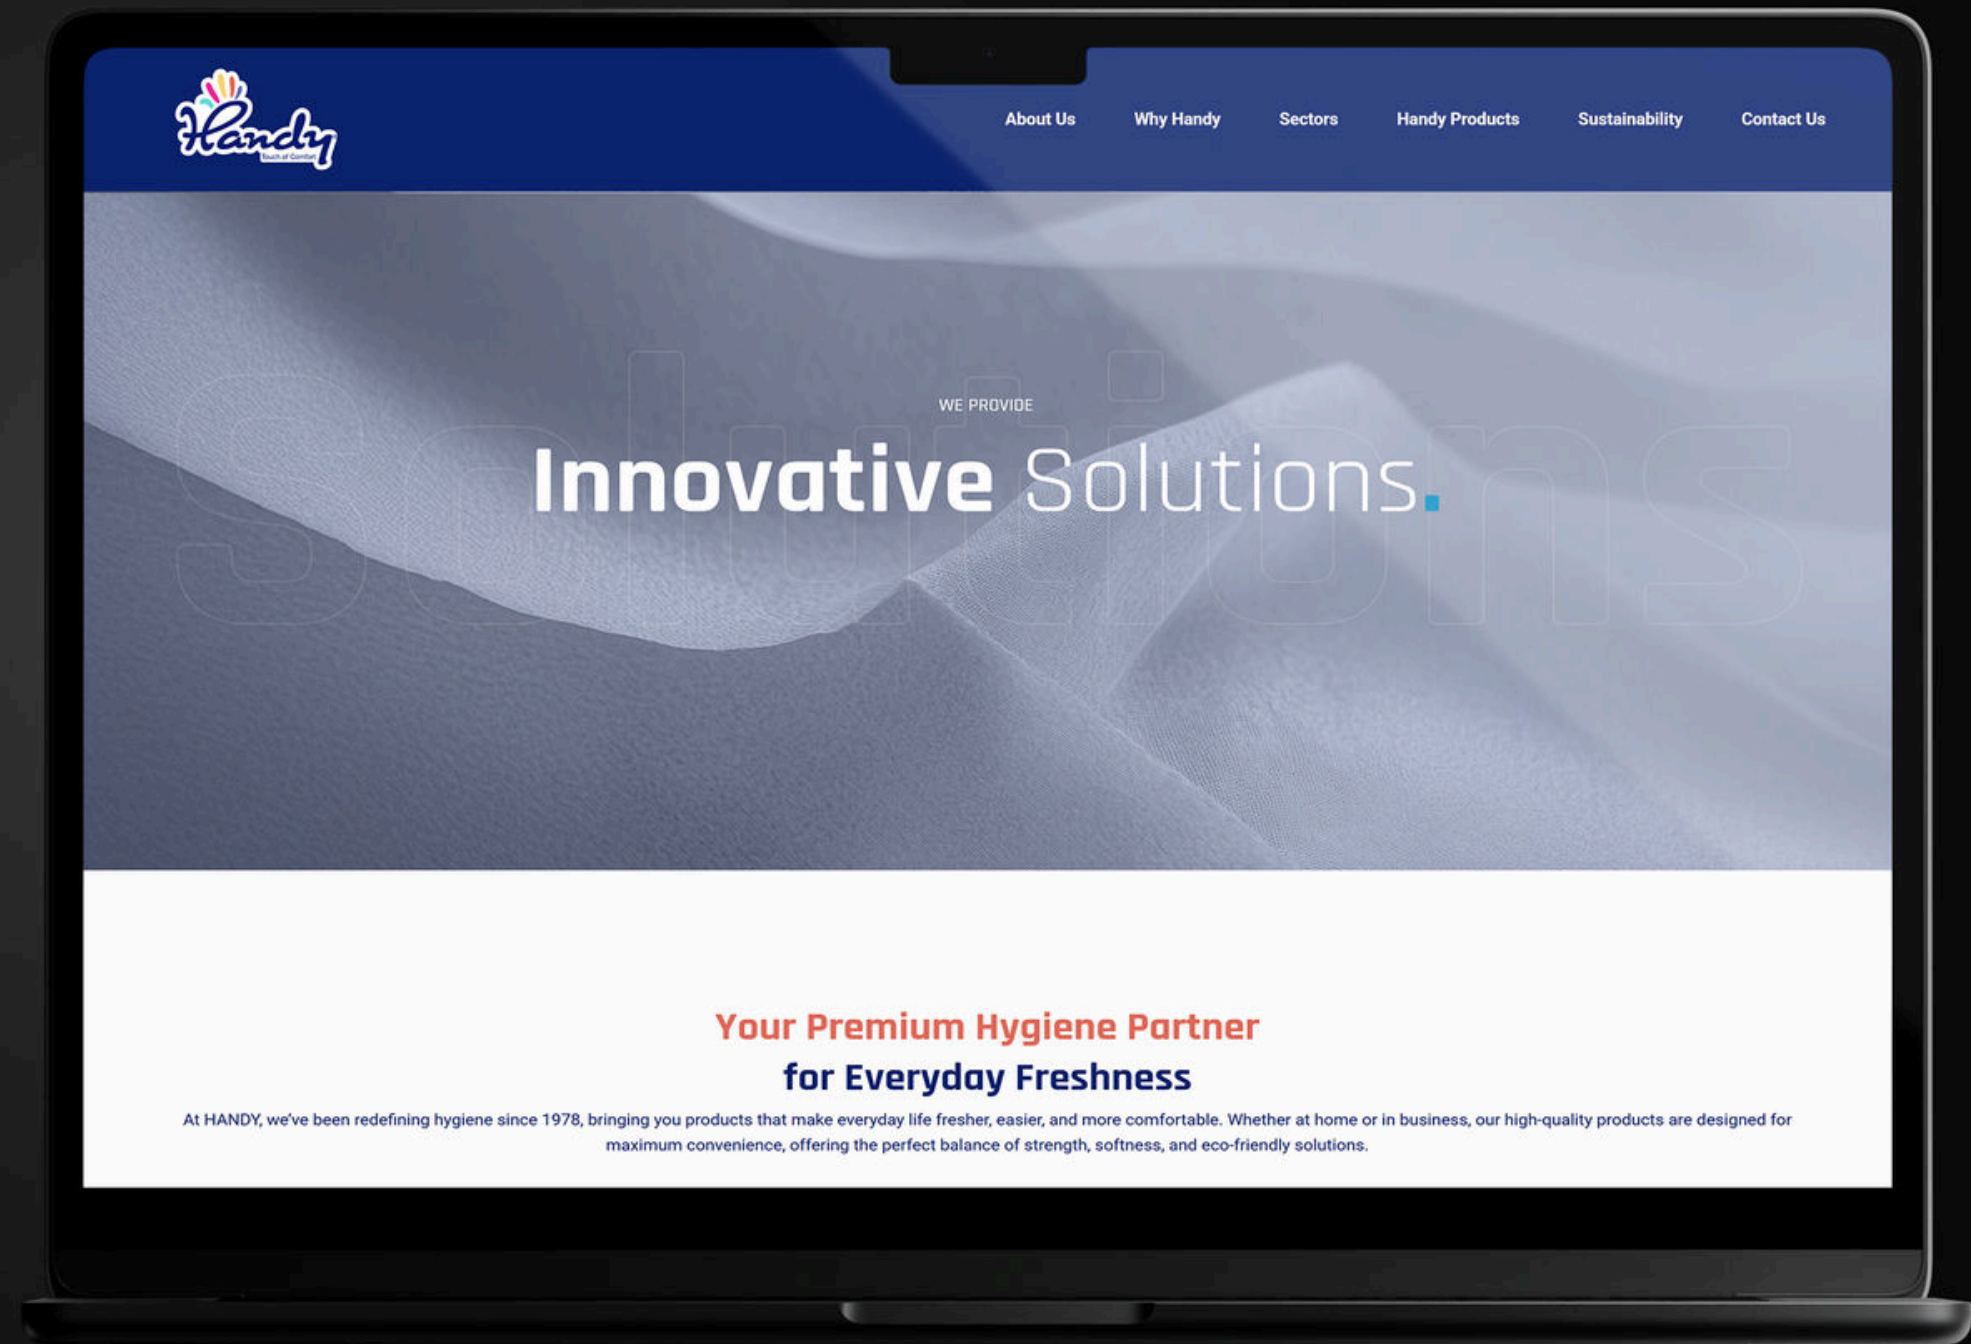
Handy
Touch of Comfort

About Us Why Handy Sectors Handy Products Sustainability Contact Us

Solutions

WE PROVIDE

Innovative Solutions.

Your Premium Hygiene Partner
for Everyday Freshness

At HANDY, we've been redefining hygiene since 1978, bringing you products that make everyday life fresher, easier, and more comfortable. Whether at home or in business, our high-quality products are designed for maximum convenience, offering the perfect balance of strength, softness, and eco-friendly solutions.